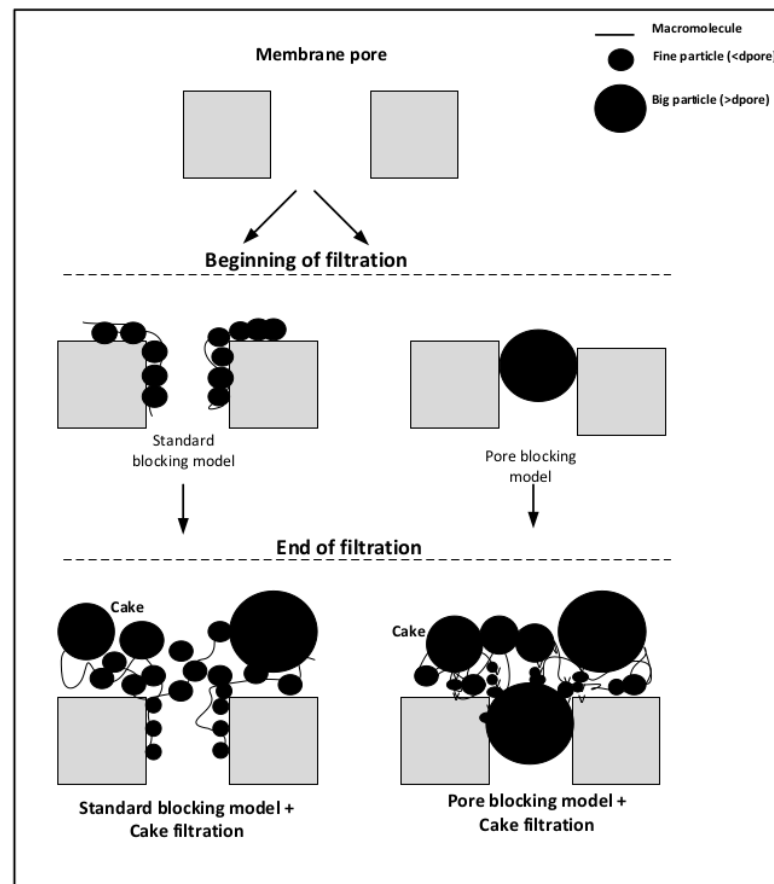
Macromolecule

Fine particle (<dpore)

Big particle (>dpore)

Membrane pore

Beginning of filtration

Standard blocking model

Pore blocking model

End of filtration

Cake

Cake

Standard blocking model + Cake filtration

Pore blocking model + Cake filtration